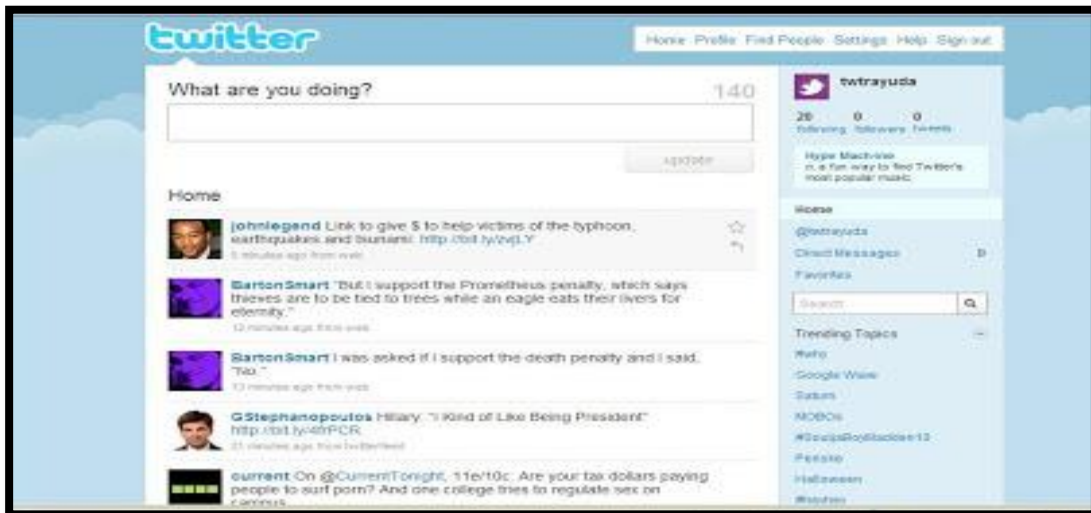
twitter

Home Profile Find People Settings Help Sign out

What are you doing? 140

update

Home

johnlegend Link to give $ to help victims of the typhoon, earthquakes and tsunami: http://bit.ly/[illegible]
5 minutes ago from web

BartonSmart "But I support the Prometheus penalty, which says thieves are to be tied to trees while an eagle eats their livers for eternity."
12 minutes ago from web

BartonSmart I was asked if I support the death penalty and I said, "No."
13 minutes ago from web

GStephanopoulos Hillary: "I Kind of Like Being President" http://bit.ly/4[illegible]PCR
21 minutes ago from twitterfeed

current On @CurrentTonight, 11e/10c: Are your tax dollars paying people to surf porn? And one college tries to regulate sex on campus

twtrayuda

20 following 0 followers 0 tweets

Hype Machine
a fun way to find Twitter's most popular music

Home
@twtrayuda
Direct Messages 0
Favorites

Search

Trending Topics
#wtv
Google Wave
Saturn
MOBOs
#SouljaBoyBlackberr13
Pessoas
Halloween
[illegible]